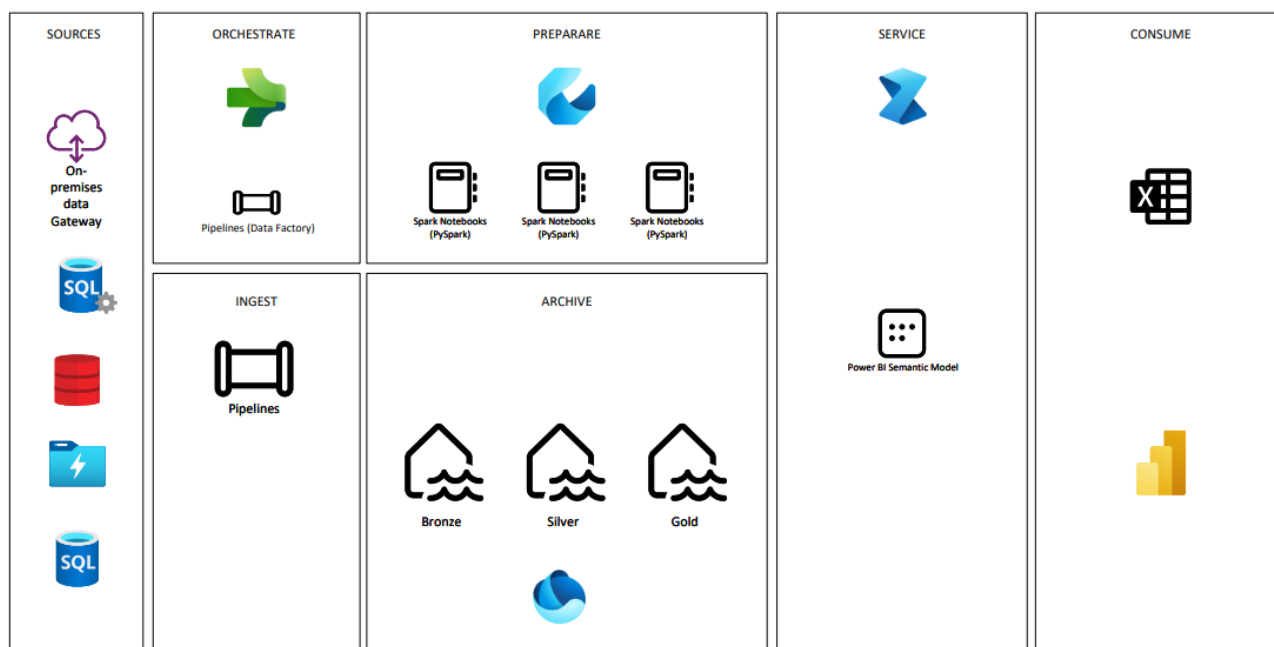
SOURCES

On-premises data Gateway

SQL

SQL

ORCHESTRATE

Pipelines (Data Factory)

INGEST

Pipelines

PREPARARE

Spark Notebooks (PySpark)

Spark Notebooks (PySpark)

Spark Notebooks (PySpark)

ARCHIVE

Bronze

Silver

Gold

SERVICE

Power BI Semantic Model

CONSUME

X